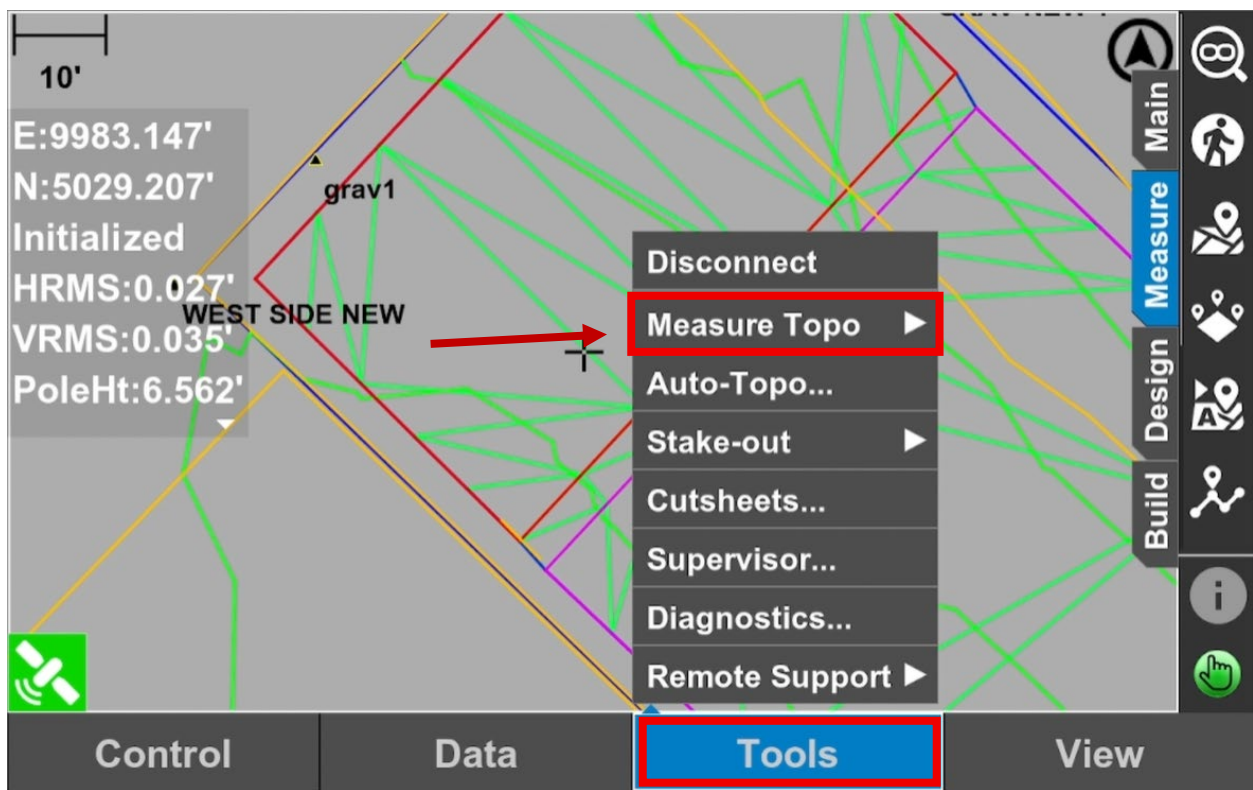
10'

E:9983.147'
N:5029.207'
Initialized
HRMS:0.027'
VRMS:0.035'
PoleHt:6.562'

grav1

WEST SIDE NEW

Disconnect
Measure Topo ▶
Auto-Topo...
Stake-out ▶
Cutsheets...
Supervisor...
Diagnostics...
Remote Support ▶

Main
Measure
Design
Build

Control
Data
Tools
View